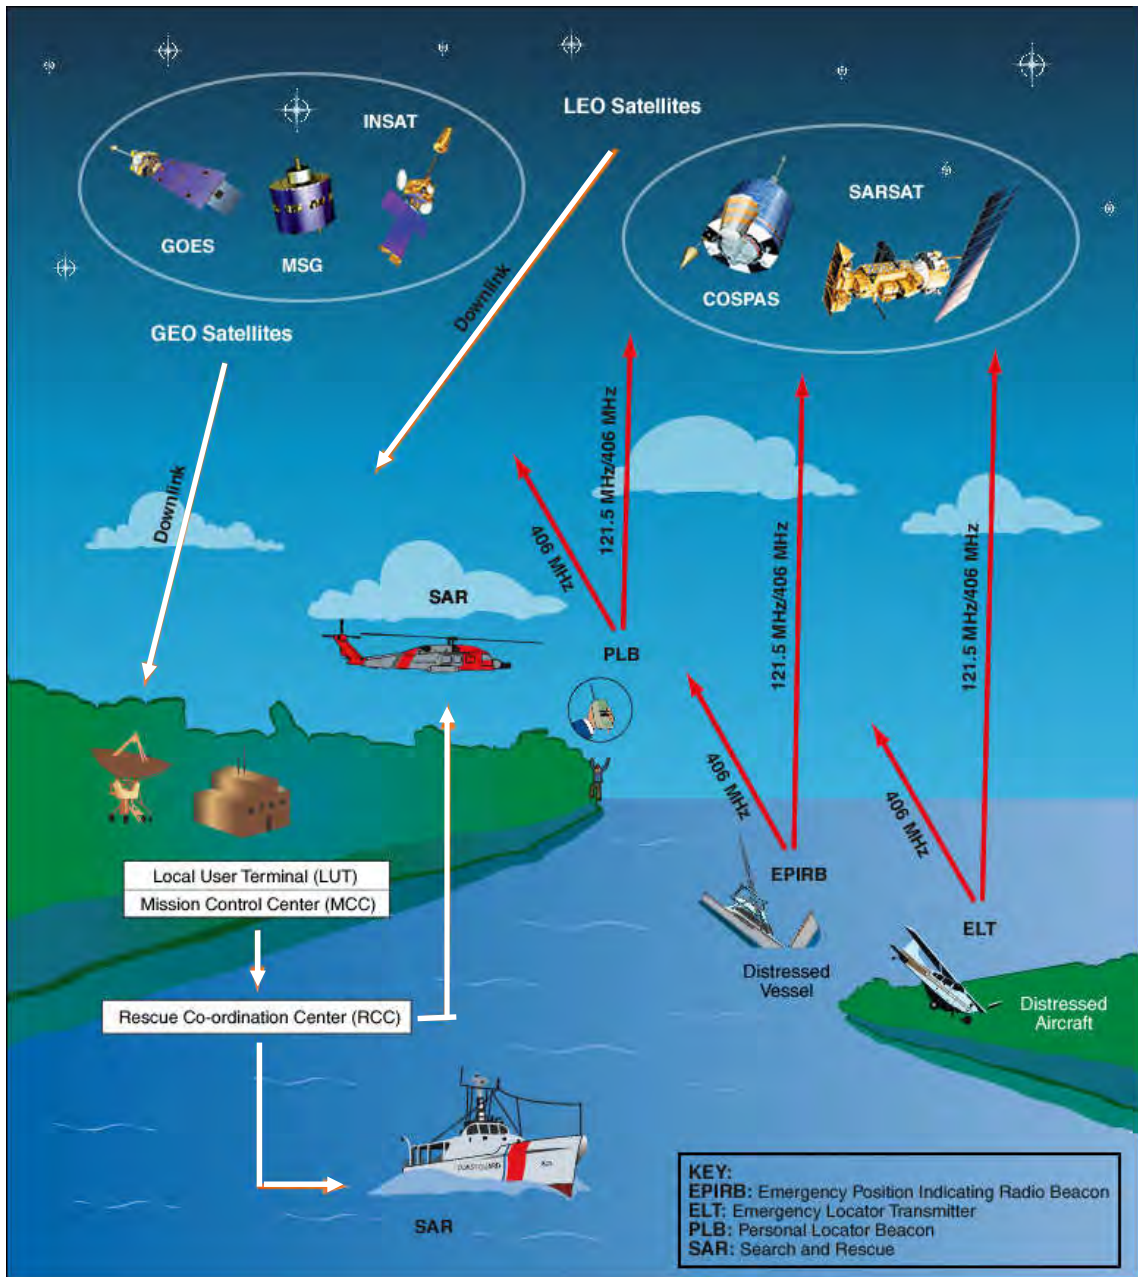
INSAT
GOES
MSG
GEO Satellites
LEO Satellites
SARSAT
COSPAS
Downlink
Downlink
121.5 MHz/406 MHz
406 MHz
121.5 MHz/406 MHz
121.5 MHz/406 MHz
SAR
PLB
406 MHz
406 MHz
EPIRB
ELT
Distressed Vessel
Distressed Aircraft
Local User Terminal (LUT)
Mission Control Center (MCC)
Rescue Co-ordination Center (RCC)
SAR

KEY:
EPIRB: Emergency Position Indicating Radio Beacon
ELT: Emergency Locator Transmitter
PLB: Personal Locator Beacon
SAR: Search and Rescue